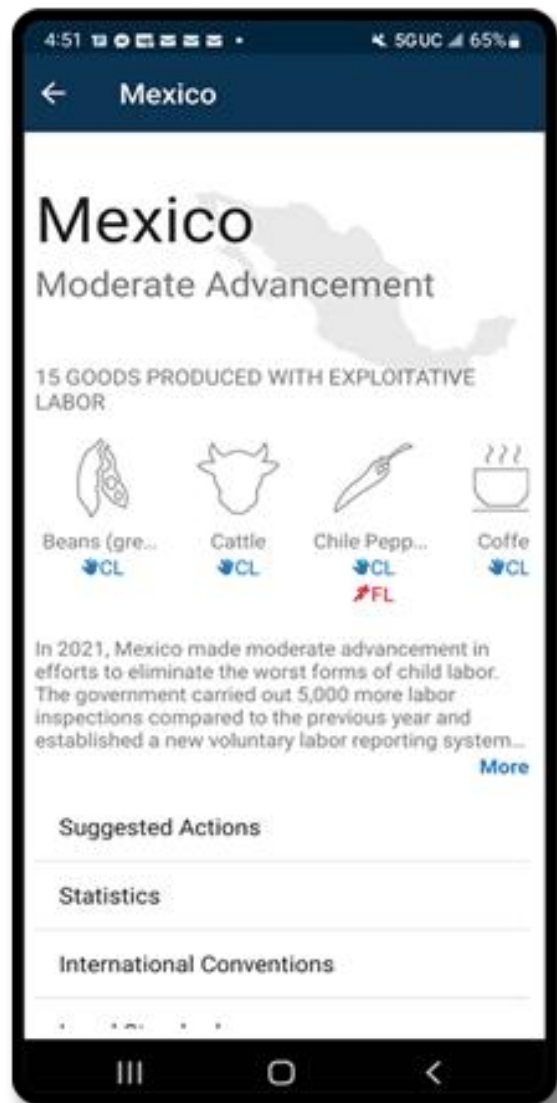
4:51 5GUC 65%

Mexico

Mexico
Moderate Advancement

15 GOODS PRODUCED WITH EXPLOITATIVE LABOR

Beans (gre...
CL

Cattle
CL

Chile Pepp...
CL
FL

Coffe
CL

In 2021, Mexico made moderate advancement in efforts to eliminate the worst forms of child labor. The government carried out 5,000 more labor inspections compared to the previous year and established a new voluntary labor reporting system...
More

Suggested Actions

Statistics

International Conventions

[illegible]